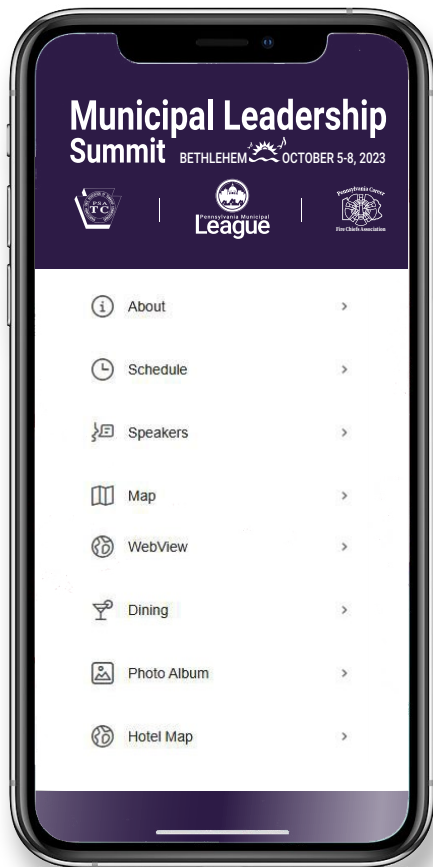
Municipal Leadership Summit BETHLEHEM OCTOBER 5-8, 2023

PSATC

Pennsylvania Municipal League

Pennsylvania Career Fire Chiefs Association

About ›

Schedule ›

Speakers ›

Map ›

WebView ›

Dining ›

Photo Album ›

Hotel Map ›